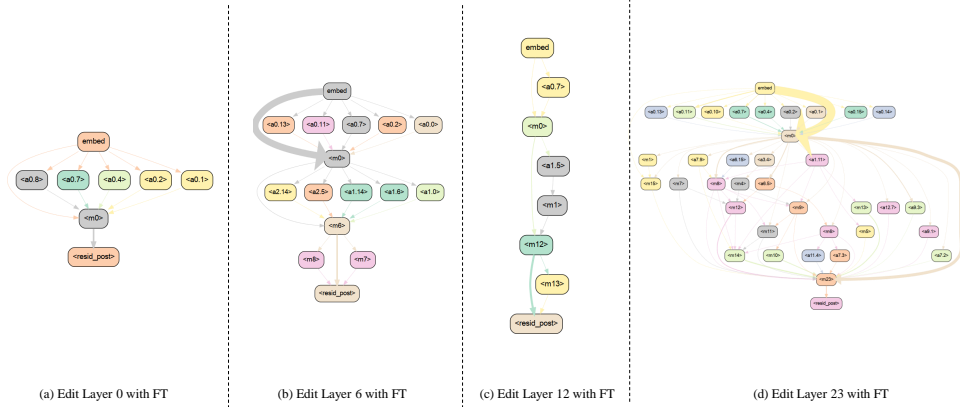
embed

<a0.8> <a0.7> <a0.4> <a0.2> <a0.1>

<m0>

<resid_post>

(a) Edit Layer 0 with FT

embed

<a0.13> <a0.11> <a0.7> <a0.2> <a0.0>

<m0>

<a2.14> <a2.5> <a1.14> <a1.8> <a1.0>

<m6>

<m8> <m7>

<resid_post>

(b) Edit Layer 6 with FT

embed

<a0.7>

<m0>

<a1.5>

<m1>

<m12>

<m13>

<resid_post>

(c) Edit Layer 12 with FT

embed

<a0.13> <a0.11> <a0.10> <a0.7> <a0.4> <a0.2> <a0.1> <a0.15> <a0.14>

<m0>

<m1> <a1.8> <a6.18> <a3.4> <a1.11>

<m18> <m7> <m9> <m4> <a6.5>

<m12> <m6> <m13> <a12.7> <a8.3>

<m11> <m8> <m5> <a6.1>

<m14> <m10> <a11.4> <a7.3> <a7.2>

<m23>

<resid_post>

(d) Edit Layer 23 with FT